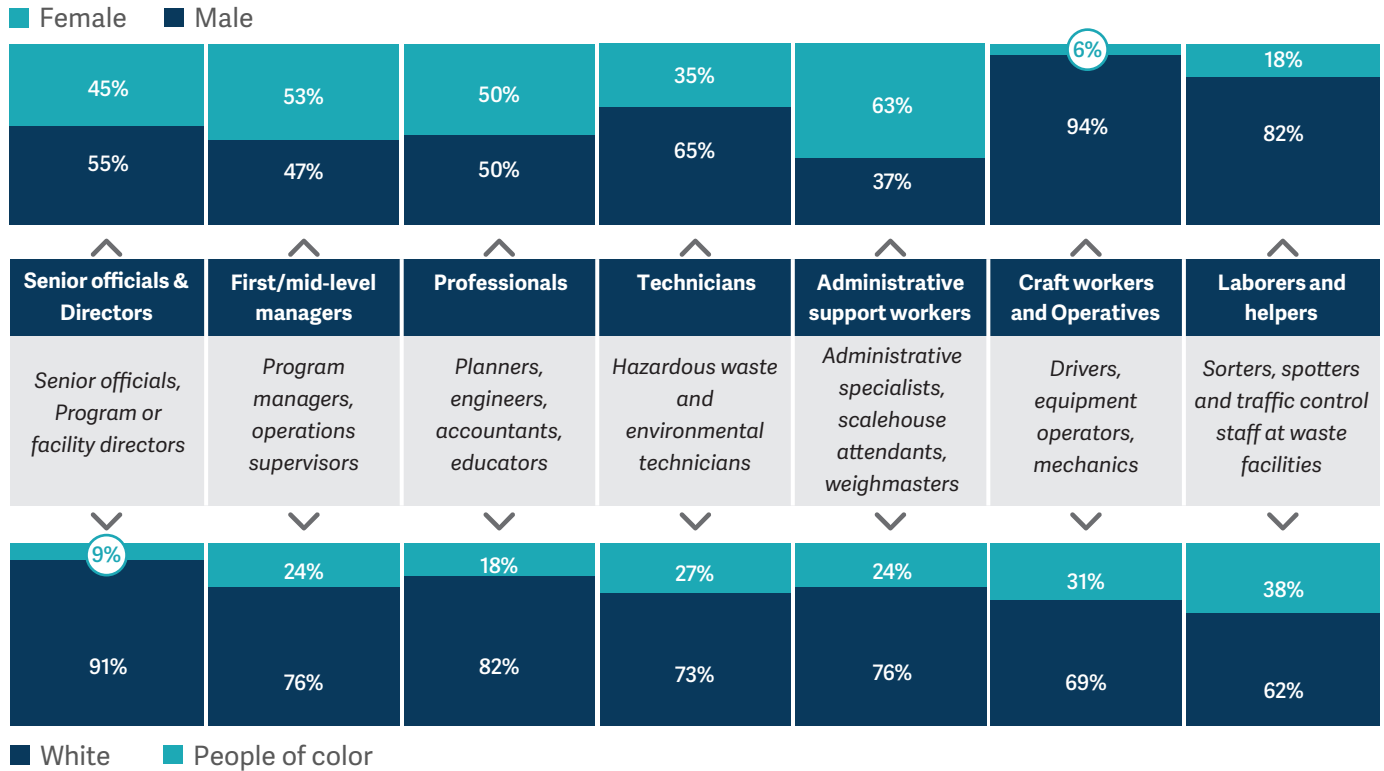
Female Male

| 45% | 53% | 50% | 35% | 63% | 6% | 18% |
|---|---|---|---|---|---|---|
| 55% | 47% | 50% | 65% | 37% | 94% | 82% |

| Senior officials & Directors | First/mid-level managers | Professionals | Technicians | Administrative support workers | Craft workers and Operatives | Laborers and helpers |
|---|---|---|---|---|---|---|
| Senior officials, Program or facility directors | Program managers, operations supervisors | Planners, engineers, accountants, educators | Hazardous waste and environmental technicians | Administrative specialists, scalehouse attendants, weighmasters | Drivers, equipment operators, mechanics | Sorters, spotters and traffic control staff at waste facilities |

| 9% | 24% | 18% | 27% | 24% | 31% | 38% |
|---|---|---|---|---|---|---|
| 91% | 76% | 82% | 73% | 76% | 69% | 62% |

White People of color